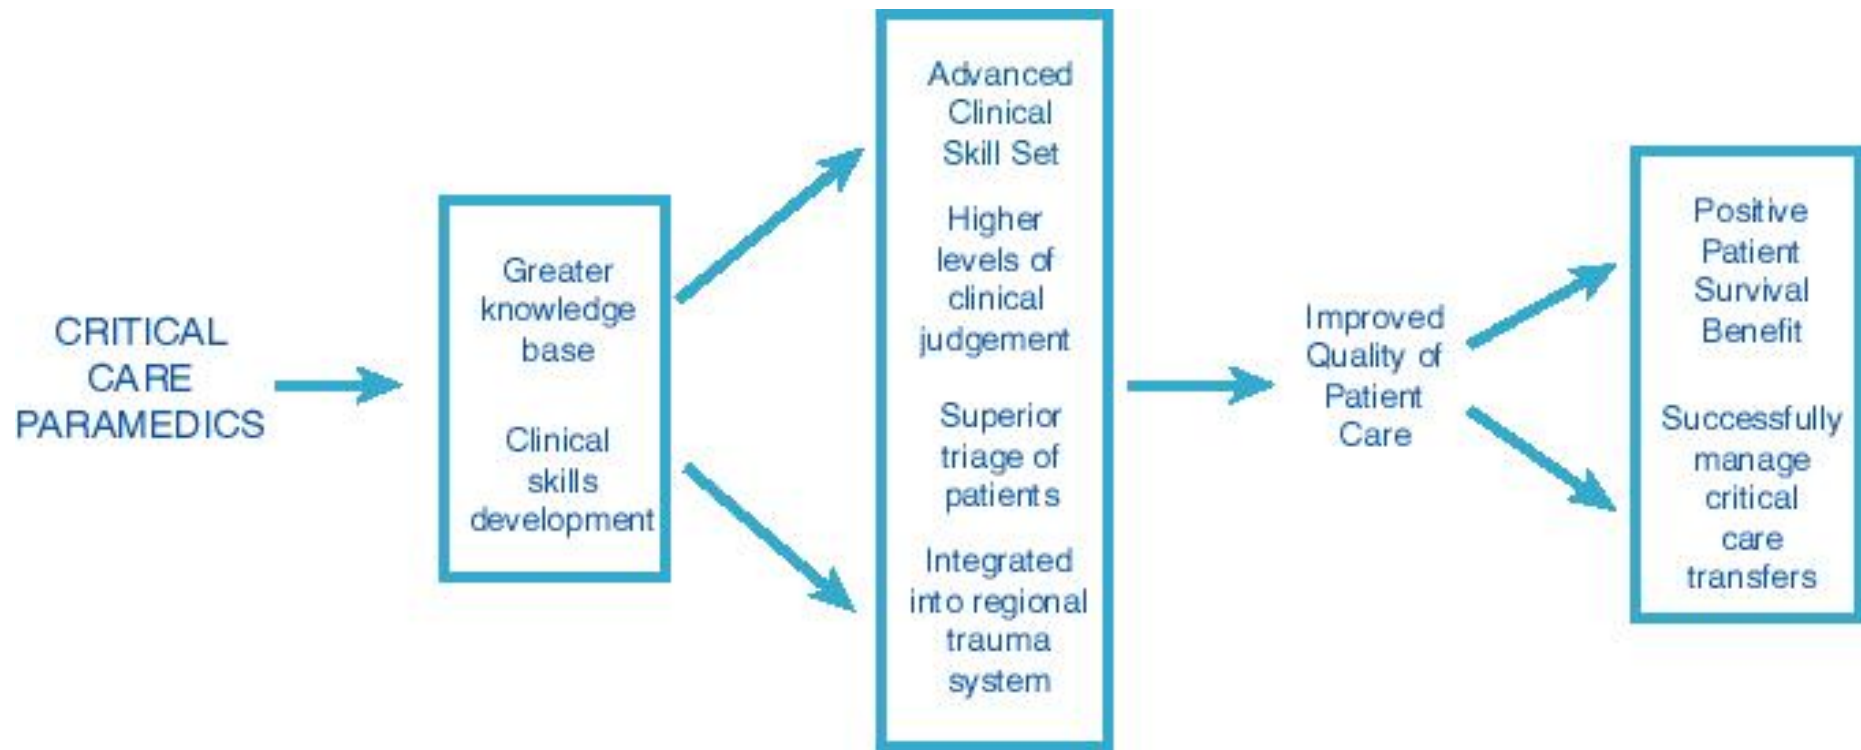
CRITICAL CARE PARAMEDICS

Greater knowledge base

Clinical skills development

Advanced Clinical Skill Set

Higher levels of clinical judgement

Superior triage of patients

Integrated into regional trauma system

Improved Quality of Patient Care

Positive Patient Survival Benefit

Successfully manage critical care transfers